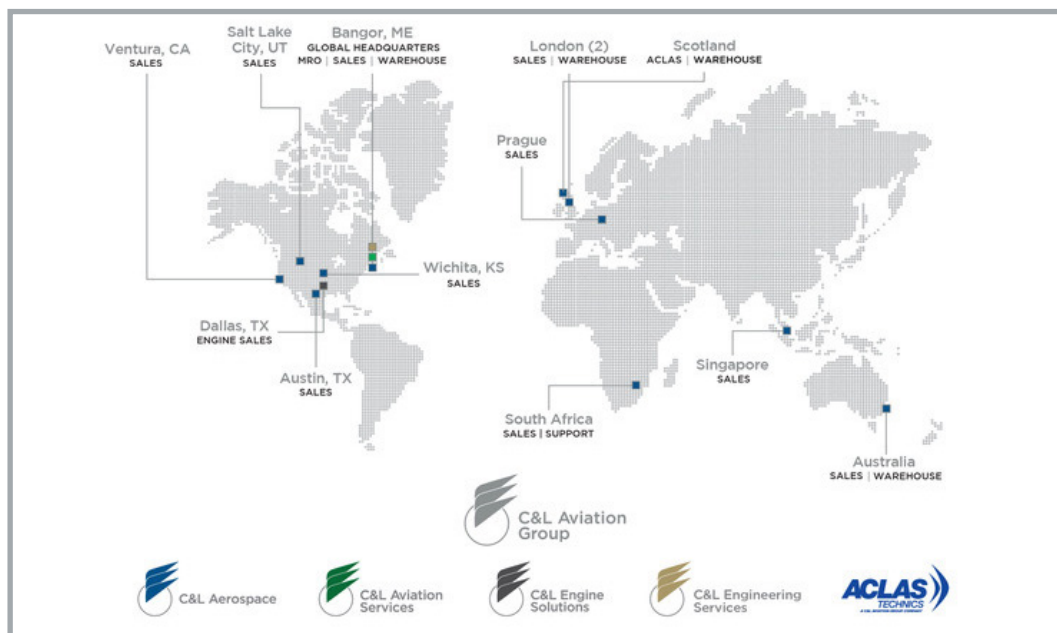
Ventura, CA
SALES

Salt Lake City, UT
SALES

Bangor, ME
GLOBAL HEADQUARTERS
MRO | SALES | WAREHOUSE

London (2)
SALES | WAREHOUSE

Scotland
ACLAS | WAREHOUSE

Prague
SALES

Wichita, KS
SALES

Dallas, TX
ENGINE SALES

Austin, TX
SALES

Singapore
SALES

South Africa
SALES | SUPPORT

Australia
SALES | WAREHOUSE

C&L Aviation Group

C&L Aerospace

C&L Aviation Services

C&L Engine Solutions

C&L Engineering Services

ACLAS TECHNICS
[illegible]